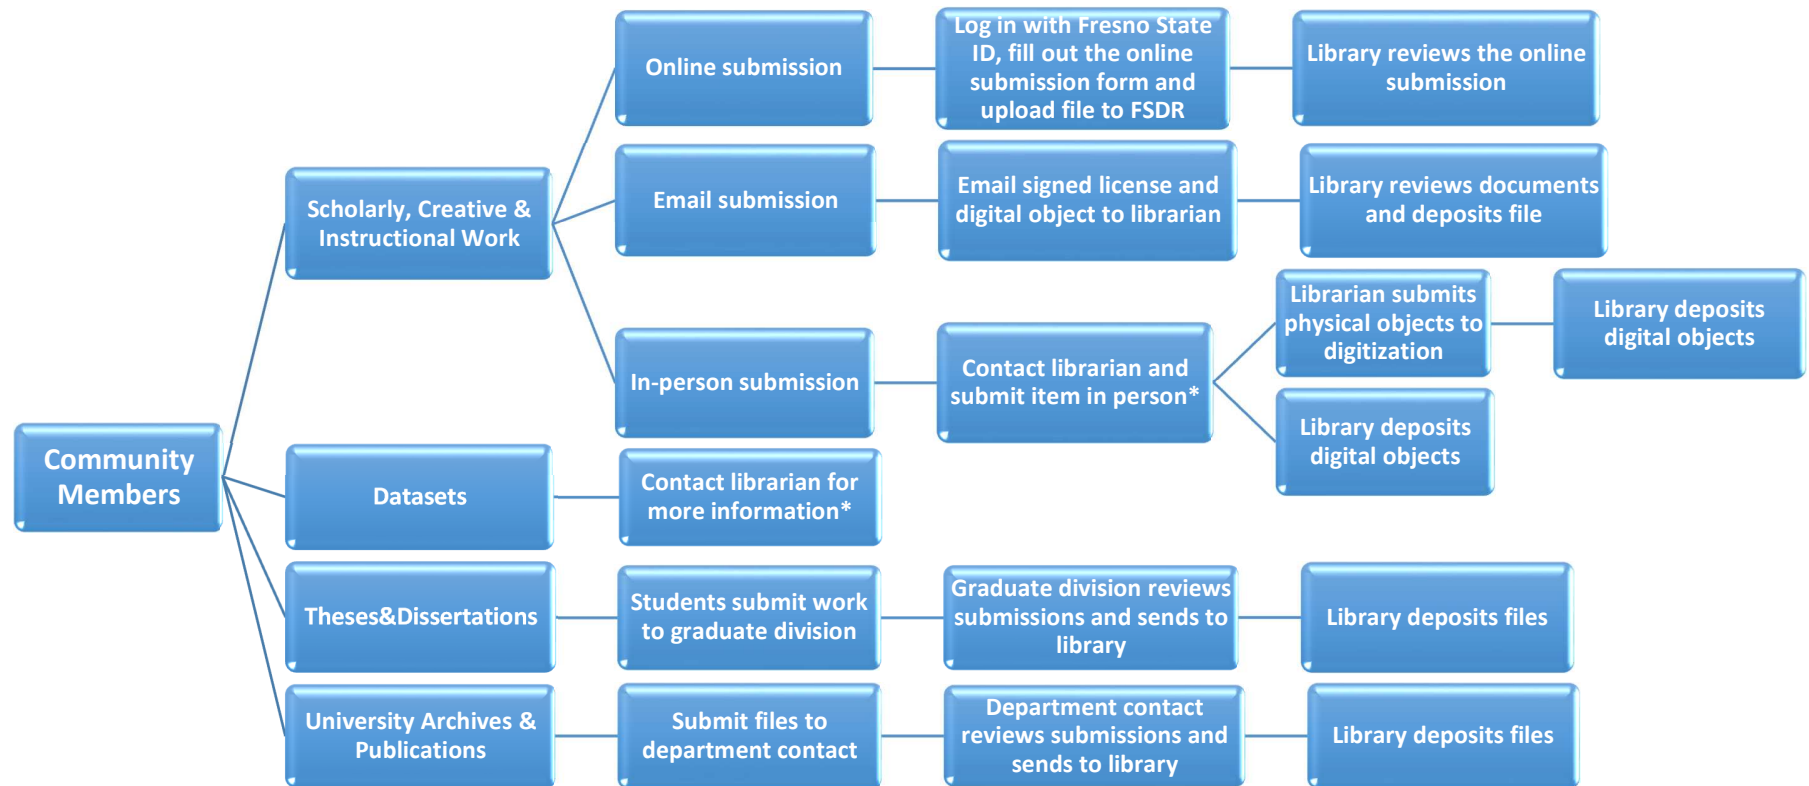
Community Members

Scholarly, Creative & Instructional Work

Online submission

Log in with Fresno State ID, fill out the online submission form and upload file to FSDR

Library reviews the online submission

Email submission

Email signed license and digital object to librarian

Library reviews documents and deposits file

In-person submission

Contact librarian and submit item in person*

Librarian submits physical objects to digitization

Library deposits digital objects

Library deposits digital objects

Datasets

Contact librarian for more information*

Theses&Dissertations

Students submit work to graduate division

Graduate division reviews submissions and sends to library

Library deposits files

University Archives & Publications

Submit files to department contact

Department contact reviews submissions and sends to library

Library deposits files